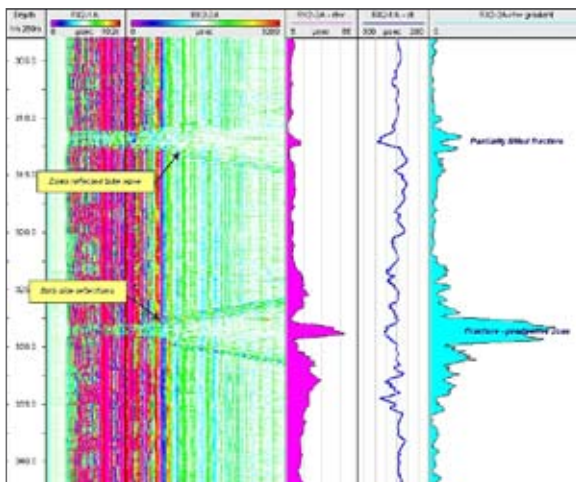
Depth
1ft:200ft
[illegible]
0 μsec 1000
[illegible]
0 μsec 5000
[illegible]
5 μsec 55
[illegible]
300 μsec 200
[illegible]
0

300.0
310.0
320.0
330.0
340.0
350.0
360.0

Zone reflected tube wave
Both side reflections
Partially filled fracture
Fracture - productive Zone